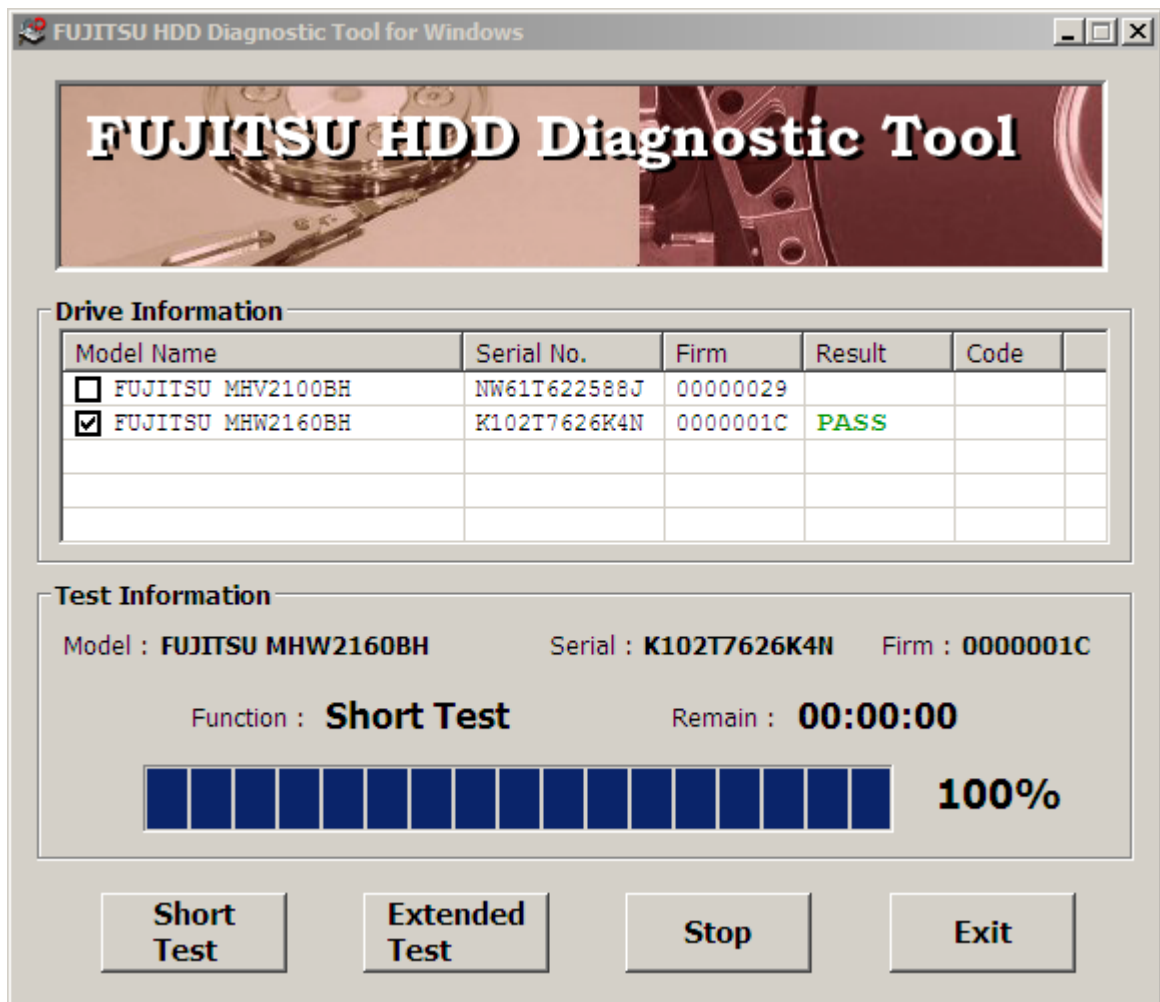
FUJITSU HDD Diagnostic Tool for Windows

FUJITSU HDD Diagnostic Tool

Drive Information

| Model Name | Serial No. | Firm | Result | Code |
|---|---|---|---|---|
| ☐ FUJITSU MHV2100BH | NW61T622588J | 00000029 | | |
| ☑ FUJITSU MHW2160BH | K102T7626K4N | 0000001C | PASS | |
| | | | | |
| | | | | |
| | | | | |

Test Information

Model : FUJITSU MHW2160BH Serial : K102T7626K4N Firm : 0000001C

Function : Short Test Remain : 00:00:00

100%

Short Test

Extended Test

Stop

Exit